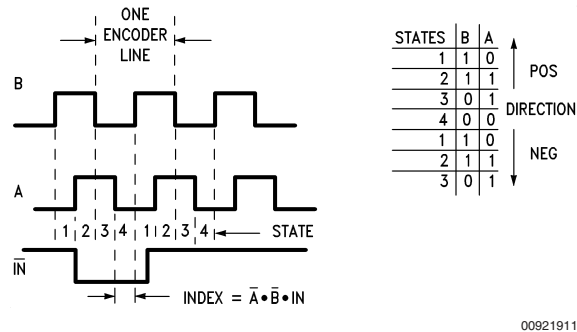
ONE ENCODER LINE

B

A

1 2 3 4 1 2 3 4 STATE

$\overline{IN}$

INDEX = $\bar{A} \bullet \bar{B} \bullet IN$

| STATES | B | A |
|---|---|---|
| 1 | 1 | 0 |
| 2 | 1 | 1 |
| 3 | 0 | 1 |
| 4 | 0 | 0 |
| 1 | 1 | 0 |
| 2 | 1 | 1 |
| 3 | 0 | 1 |

POS

DIRECTION

NEG

00921911